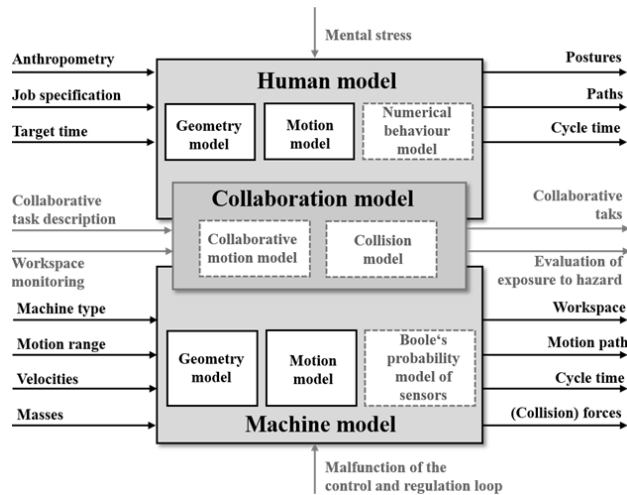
Mental stress

Anthropometry
Job specification
Target time

Human model

Geometry model
Motion model
Numerical behaviour model

Postures
Paths
Cycle time

Collaborative task description

Collaboration model

Collaborative motion model
Collision model

Collaborative taks

Workspace monitoring

Evaluation of exposure to hazard

Machine type
Motion range
Velocities
Masses

Geometry model
Motion model
Boole's probability model of sensors

Machine model

Workspace
Motion path
Cycle time
(Collision) forces

Malfunction of the control and regulation loop